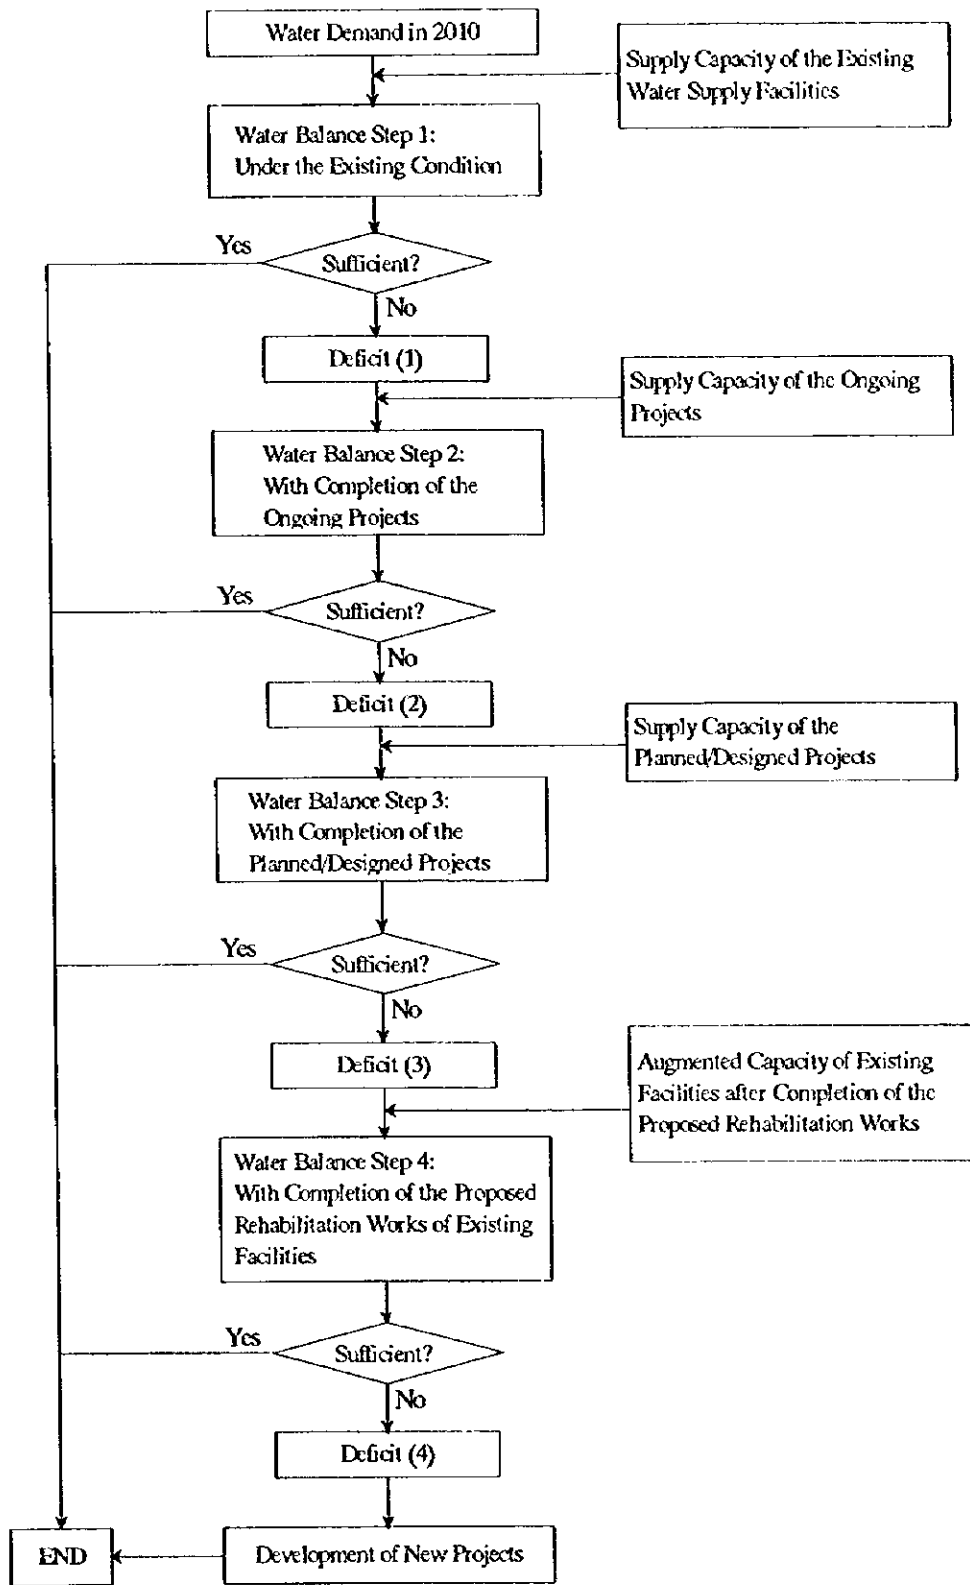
Water Demand in 2010

Supply Capacity of the Existing Water Supply Facilities

Water Balance Step 1: Under the Existing Condition

Yes

Sufficient?

No

Deficit (1)

Supply Capacity of the Ongoing Projects

Water Balance Step 2: With Completion of the Ongoing Projects

Yes

Sufficient?

No

Deficit (2)

Supply Capacity of the Planned/Designed Projects

Water Balance Step 3: With Completion of the Planned/Designed Projects

Yes

Sufficient?

No

Deficit (3)

Augmented Capacity of Existing Facilities after Completion of the Proposed Rehabilitation Works

Water Balance Step 4: With Completion of the Proposed Rehabilitation Works of Existing Facilities

Yes

Sufficient?

No

Deficit (4)

END

Development of New Projects